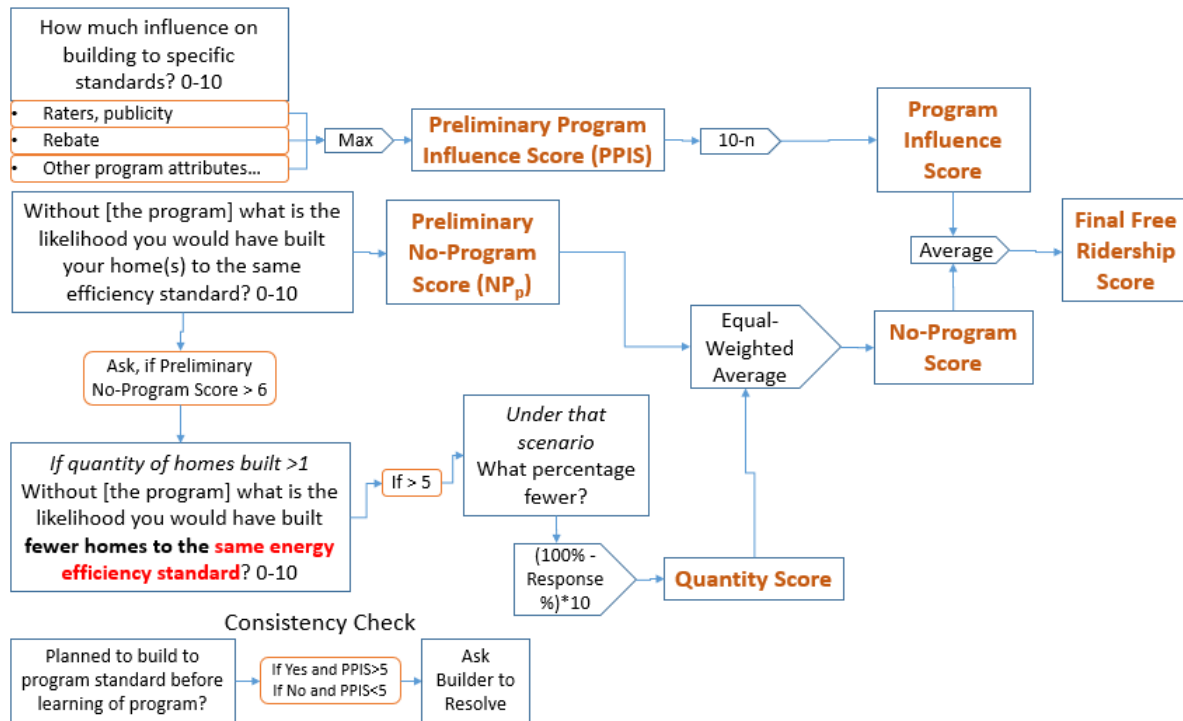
How much influence on building to specific standards? 0-10

- Raters, publicity
- Rebate
- Other program attributes…

Max

Preliminary Program Influence Score (PPIS)

10-n

Program Influence Score

Without [the program] what is the likelihood you would have built your home(s) to the same efficiency standard? 0-10

Preliminary No-Program Score ($NP_p$)

Average

Final Free Ridership Score

Equal-Weighted Average

No-Program Score

Ask, if Preliminary No-Program Score > 6

*Under that scenario*
What percentage fewer?

*If quantity of homes built >1*
Without [the program] what is the likelihood you would have built **fewer homes to the same energy efficiency standard**? 0-10

If > 5

(100% - Response %)*10

Quantity Score

Consistency Check

Planned to build to program standard before learning of program?

If Yes and PPIS>5
If No and PPIS<5

Ask Builder to Resolve